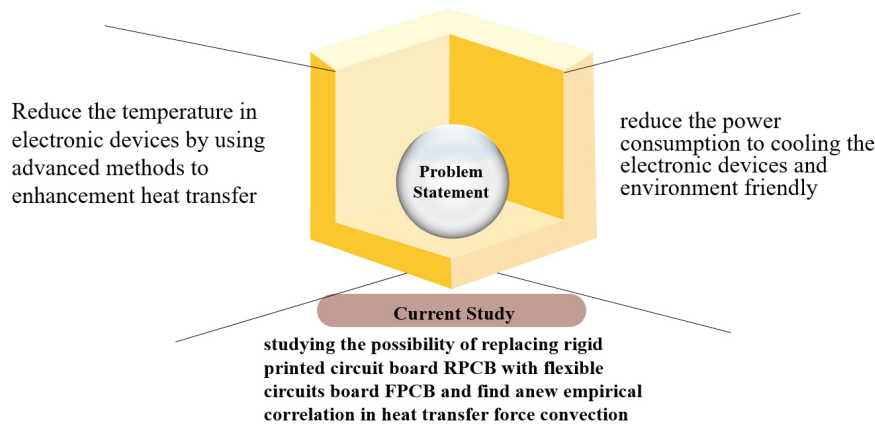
Reduce the temperature in electronic devices by using advanced methods to enhancement heat transfer

Problem Statement

reduce the power consumption to cooling the electronic devices and environment friendly

Current Study

studying the possibility of replacing rigid printed circuit board RPCB with flexible circuits board FPCB and find anew empirical correlation in heat transfer force convection